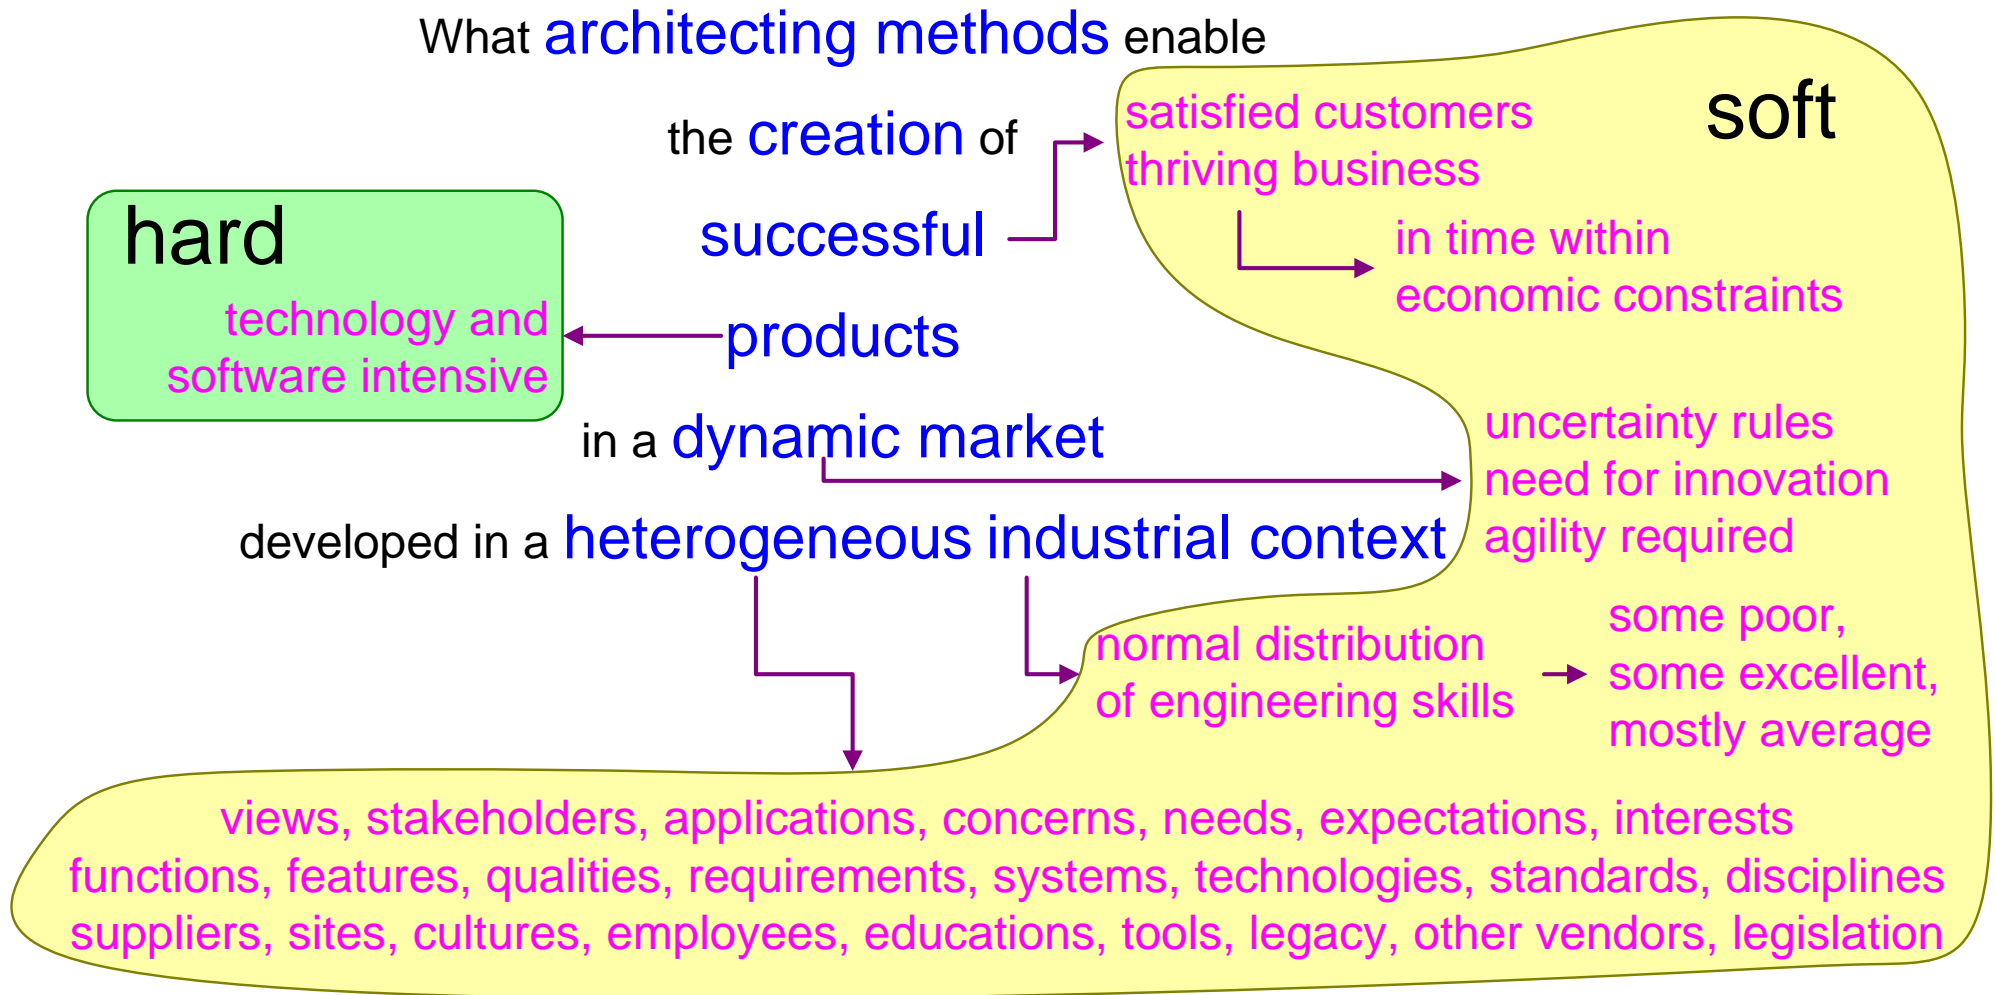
What architecting methods enable

the creation of

successful

products

in a dynamic market

developed in a heterogeneous industrial context

hard

technology and software intensive

soft

satisfied customers
thriving business

in time within
economic constraints

uncertainty rules
need for innovation
agility required

normal distribution
of engineering skills

some poor,
some excellent,
mostly average

views, stakeholders, applications, concerns, needs, expectations, interests
functions, features, qualities, requirements, systems, technologies, standards, disciplines
suppliers, sites, cultures, employees, educations, tools, legacy, other vendors, legislation